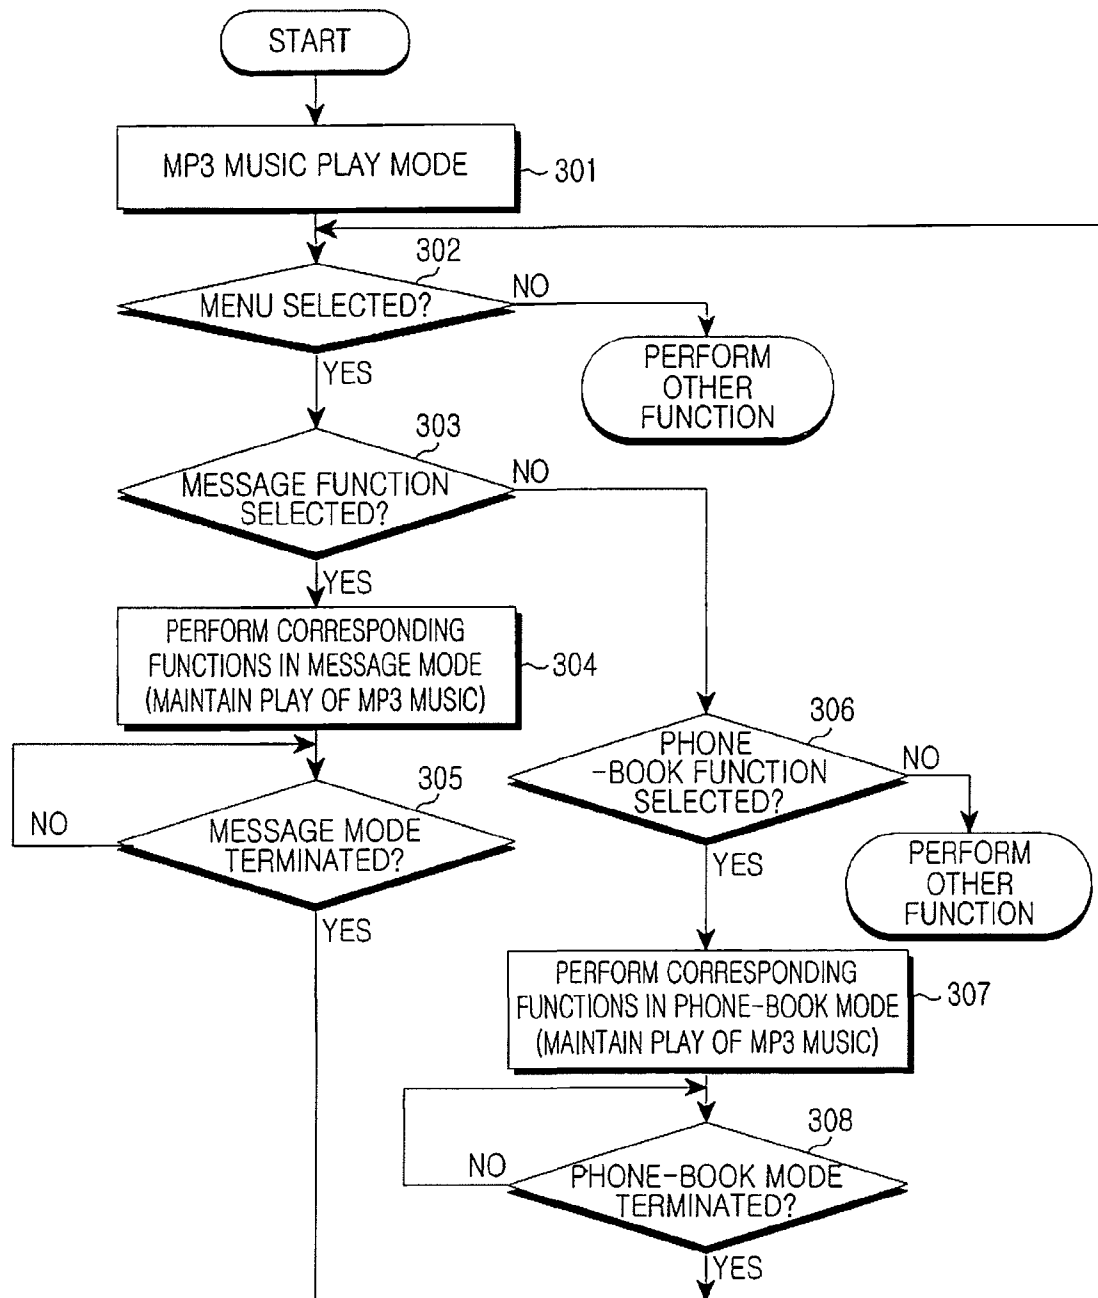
START

MP3 MUSIC PLAY MODE

301

302

MENU SELECTED?

NO

PERFORM OTHER FUNCTION

YES

303

MESSAGE FUNCTION SELECTED?

NO

YES

PERFORM CORRESPONDING FUNCTIONS IN MESSAGE MODE (MAINTAIN PLAY OF MP3 MUSIC)

304

306

PHONE -BOOK FUNCTION SELECTED?

NO

PERFORM OTHER FUNCTION

305

NO

MESSAGE MODE TERMINATED?

YES

YES

PERFORM CORRESPONDING FUNCTIONS IN PHONE-BOOK MODE (MAINTAIN PLAY OF MP3 MUSIC)

307

308

NO

PHONE-BOOK MODE TERMINATED?

YES